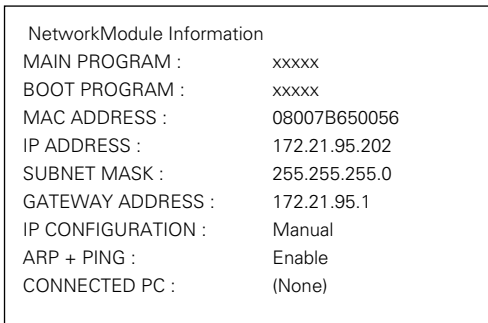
NetworkModule Information

| | |
|---|---|
| MAIN PROGRAM : | xxxxx |
| BOOT PROGRAM : | xxxxx |
| MAC ADDRESS : | 08007B650056 |
| IP ADDRESS : | 172.21.95.202 |
| SUBNET MASK : | 255.255.255.0 |
| GATEWAY ADDRESS : | 172.21.95.1 |
| IP CONFIGURATION : | Manual |
| ARP + PING : | Enable |
| CONNECTED PC : | (None) |